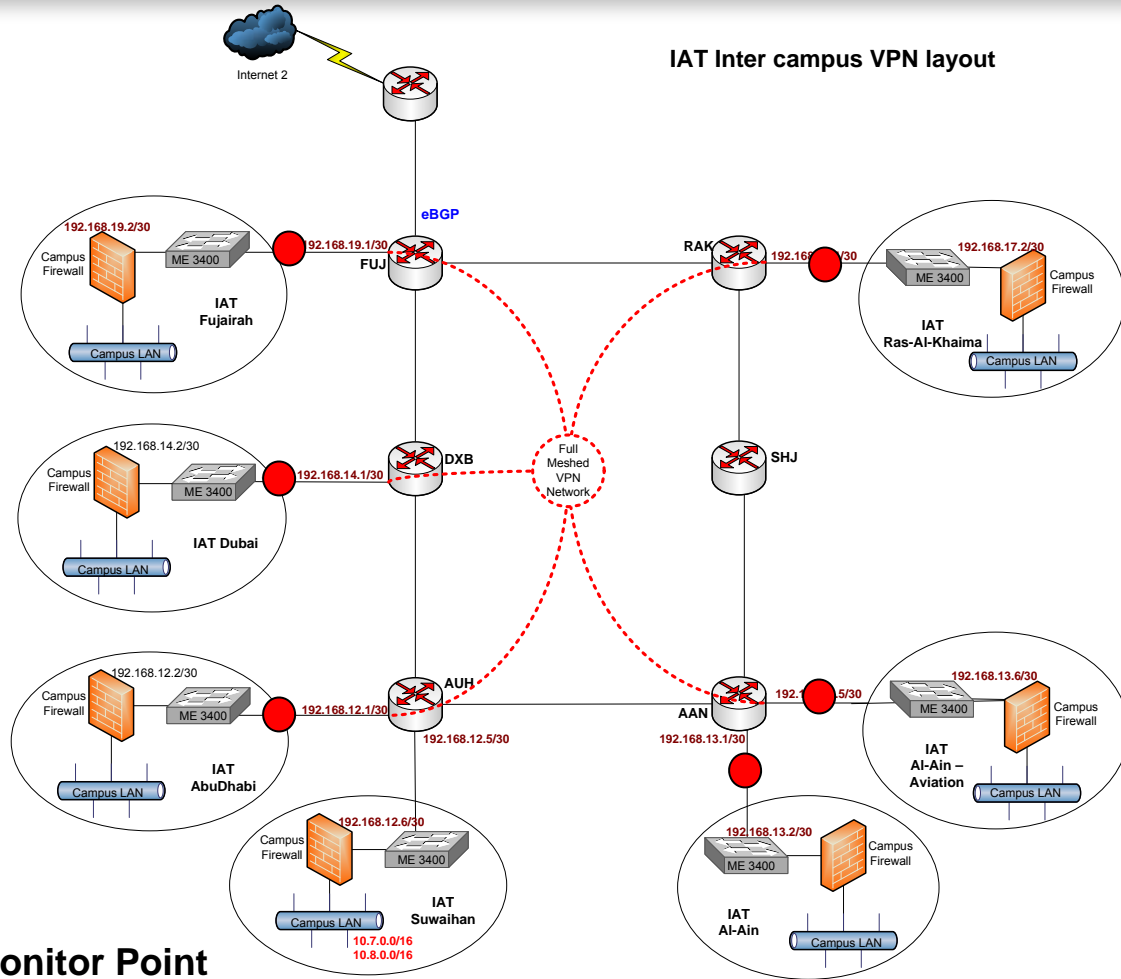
Internet 2

IAT Inter campus VPN layout

eBGP

192.168.19.2/30
Campus Firewall
ME 3400
192.168.19.1/30
FUJ
IAT Fujairah
Campus LAN

RAK
192.16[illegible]/30
192.168.17.2/30
ME 3400
Campus Firewall
IAT Ras-Al-Khaima
Campus LAN

192.168.14.2/30
Campus Firewall
ME 3400
192.168.14.1/30
DXB
IAT Dubai
Campus LAN

Full Meshed VPN Network

SHJ

192.168.12.2/30
Campus Firewall
ME 3400
192.168.12.1/30
AUH
192.168.12.5/30
IAT AbuDhabi
Campus LAN

AAN
192.1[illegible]5/30
192.168.13.1/30
192.168.13.6/30
ME 3400
Campus Firewall
IAT Al-Ain – Aviation
Campus LAN

192.168.12.6/30
Campus Firewall
ME 3400
IAT Suwaihan
Campus LAN
10.7.0.0/16
10.8.0.0/16

192.168.13.2/30
ME 3400
Campus Firewall
IAT Al-Ain
Campus LAN

onitor Point